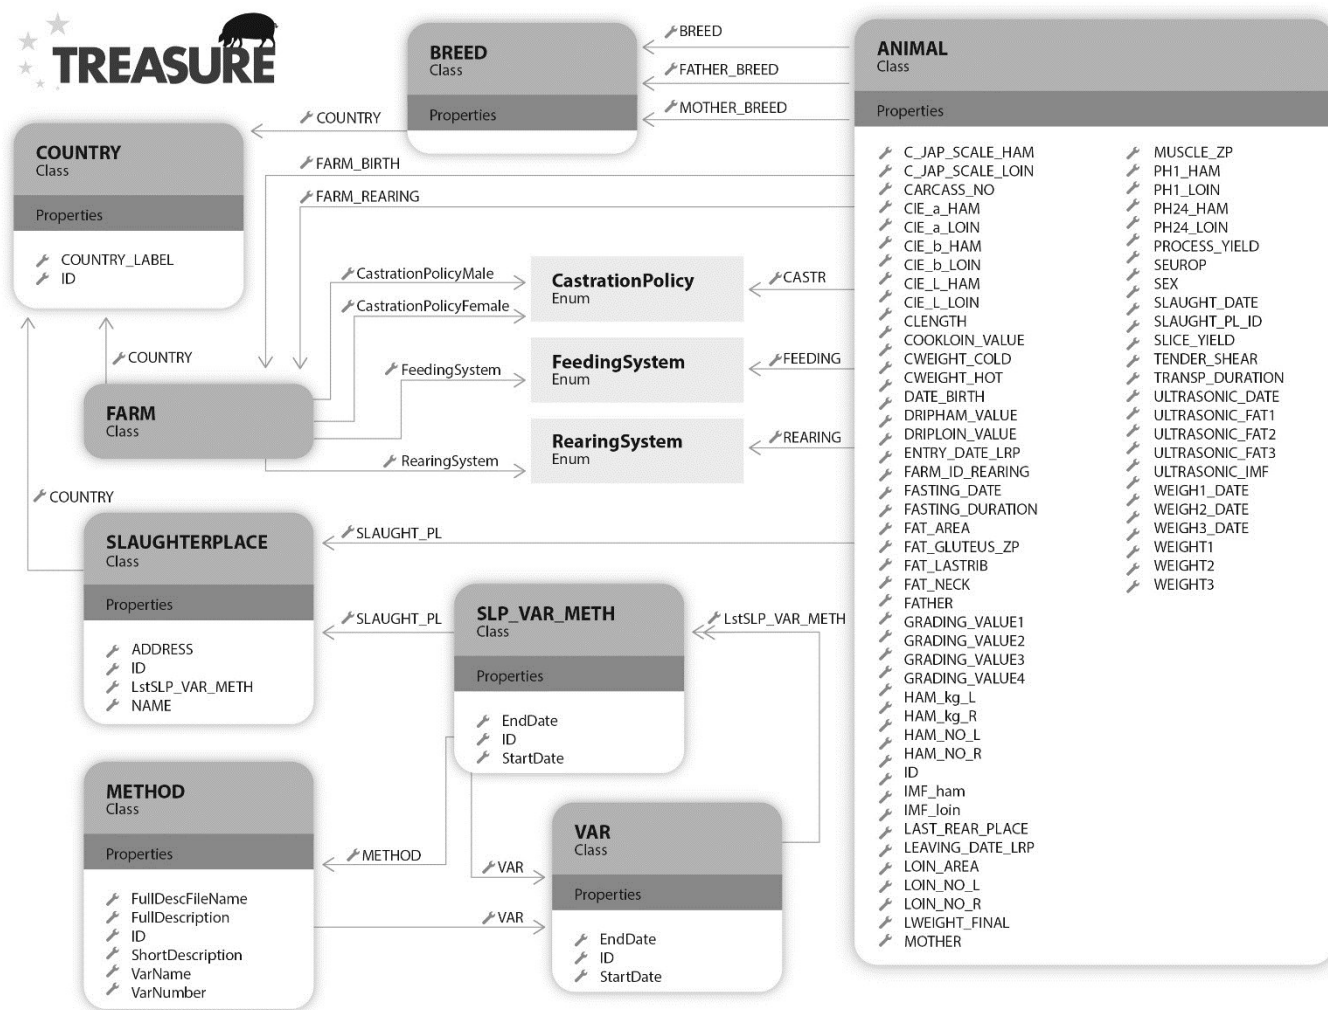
TREASURE

BREED
Class
Properties

BREED
FATHER_BREED
MOTHER_BREED

ANIMAL
Class
Properties

C_JAP_SCALE_HAM
C_JAP_SCALE_LOIN
CARCASS_NO
CIE_a_HAM
CIE_a_LOIN
CIE_b_HAM
CIE_b_LOIN
CIE_L_HAM
CIE_L_LOIN
CLENGTH
COOKLOIN_VALUE
CWEIGHT_COLD
CWEIGHT_HOT
DATE_BIRTH
DRIPHAM_VALUE
DRIPLOIN_VALUE
ENTRY_DATE_LRP
FARM_ID_REARING
FASTING_DATE
FASTING_DURATION
FAT_AREA
FAT_GLUTEUS_ZP
FAT_LASTRIB
FAT_NECK
FATHER
GRADING_VALUE1
GRADING_VALUE2
GRADING_VALUE3
GRADING_VALUE4
HAM_kg_L
HAM_kg_R
HAM_NO_L
HAM_NO_R
ID
IMF_ham
IMF_loin
LAST_REAR_PLACE
LEAVING_DATE_LRP
LOIN_AREA
LOIN_NO_L
LOIN_NO_R
LWEIGHT_FINAL
MOTHER

MUSCLE_ZP
PH1_HAM
PH1_LOIN
PH24_HAM
PH24_LOIN
PROCESS_YIELD
SEUROP
SEX
SLAUGHT_DATE
SLAUGHT_PL_ID
SLICE_YIELD
TENDER_SHEAR
TRANSP_DURATION
ULTRASONIC_DATE
ULTRASONIC_FAT1
ULTRASONIC_FAT2
ULTRASONIC_FAT3
ULTRASONIC_IMF
WEIGH1_DATE
WEIGH2_DATE
WEIGH3_DATE
WEIGHT1
WEIGHT2
WEIGHT3

COUNTRY

COUNTRY
Class
Properties
COUNTRY_LABEL
ID

FARM_BIRTH
FARM_REARING

CastrationPolicyMale
CastrationPolicyFemale

CastrationPolicy
Enum

CASTR

FeedingSystem

FeedingSystem
Enum

FEEDING

COUNTRY

FARM
Class

RearingSystem

RearingSystem
Enum

REARING

COUNTRY

SLAUGHTERPLACE
Class
Properties
ADDRESS
ID
LstSLP_VAR_METH
NAME

SLAUGHT_PL

SLAUGHT_PL

SLP_VAR_METH
Class
Properties
EndDate
ID
StartDate

LstSLP_VAR_METH

METHOD
Class
Properties
FullDescFileName
FullDescription
ID
ShortDescription
VarName
VarNumber

METHOD

VAR

VAR

VAR
Class
Properties
EndDate
ID
StartDate